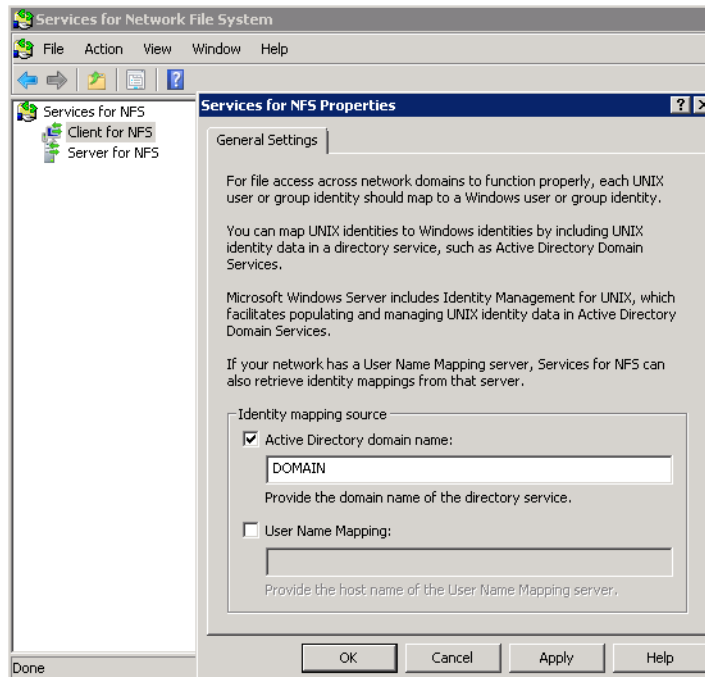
Services for Network File System

File Action View Window Help

Services for NFS
Client for NFS
Server for NFS

Services for NFS Properties

?

General Settings

For file access across network domains to function properly, each UNIX user or group identity should map to a Windows user or group identity.

You can map UNIX identities to Windows identities by including UNIX identity data in a directory service, such as Active Directory Domain Services.

Microsoft Windows Server includes Identity Management for UNIX, which facilitates populating and managing UNIX identity data in Active Directory Domain Services.

If your network has a User Name Mapping server, Services for NFS can also retrieve identity mappings from that server.

Identity mapping source

Active Directory domain name:

DOMAIN

Provide the domain name of the directory service.

User Name Mapping:

Provide the host name of the User Name Mapping server.

OK Cancel Apply Help

Done